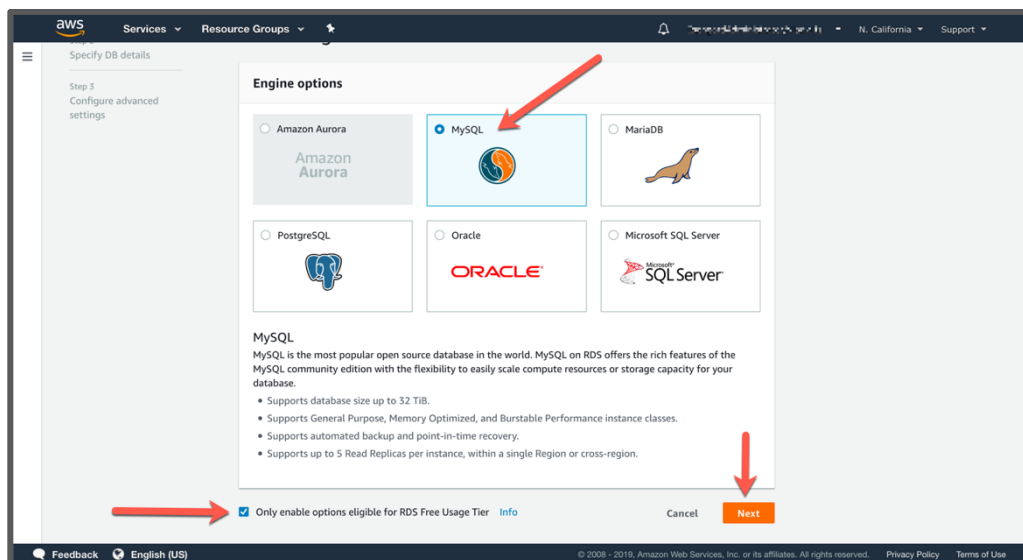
aws Services Resource Groups

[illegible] N. California Support

Step 2
Specify DB details

Step 3
Configure advanced settings

Engine options

Amazon Aurora

Amazon Aurora

MySQL

MariaDB

PostgreSQL

Oracle

ORACLE

Microsoft SQL Server

Microsoft SQL Server

MySQL

MySQL is the most popular open source database in the world. MySQL on RDS offers the rich features of the MySQL community edition with the flexibility to easily scale compute resources or storage capacity for your database.

- Supports database size up to 32 TiB.
- Supports General Purpose, Memory Optimized, and Burstable Performance instance classes.
- Supports automated backup and point-in-time recovery.
- Supports up to 5 Read Replicas per instance, within a single Region or cross-region.

Only enable options eligible for RDS Free Usage Tier Info

Cancel Next

Feedback English (US)

© 2008 - 2019, Amazon Web Services, Inc. or its affiliates. All rights reserved. Privacy Policy Terms of Use